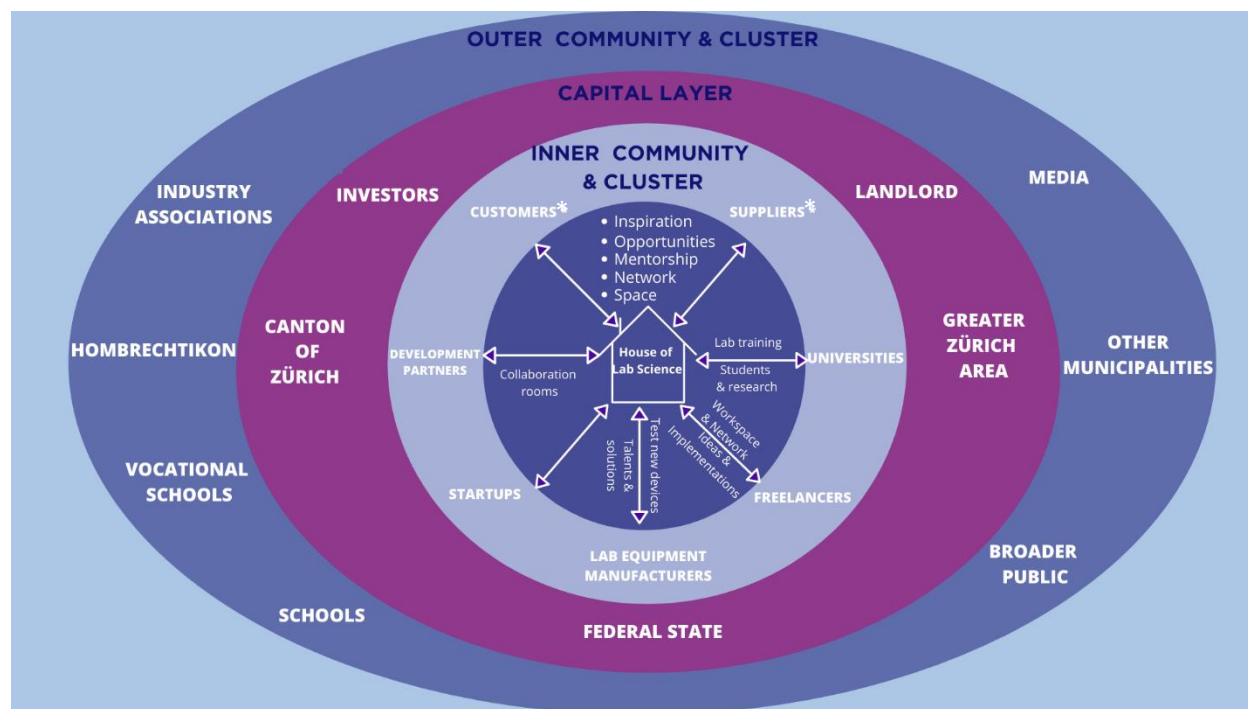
OUTER COMMUNITY & CLUSTER

CAPITAL LAYER

INNER COMMUNITY & CLUSTER

INDUSTRY ASSOCIATIONS

INVESTORS

LANDLORD

MEDIA

CUSTOMERS*

SUPPLIERS*

• Inspiration
• Opportunities
• Mentorship
• Network
• Space

HOMBRECHTIKON

CANTON OF ZÜRICH

GREATER ZÜRICH AREA

OTHER MUNICIPALITIES

DEVELOPMENT PARTNERS

Collaboration rooms

House of Lab Science

Lab training

Students & research

UNIVERSITIES

Workspace & Network

Ideas & Implementations

Test new devices

Talents & solutions

VOCATIONAL SCHOOLS

STARTUPS

FREELANCERS

LAB EQUIPMENT MANUFACTURERS

BROADER PUBLIC

SCHOOLS

FEDERAL STATE